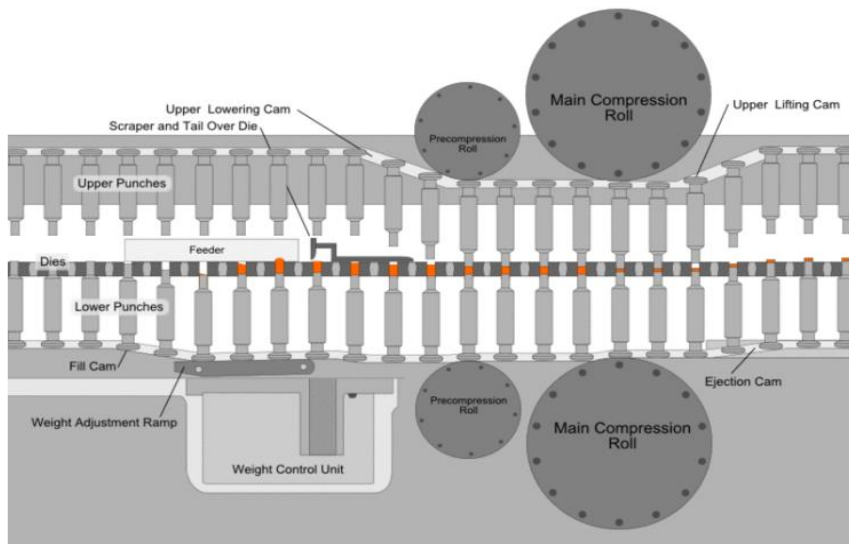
Upper Lowering Cam
Scraper and Tail Over Die
Precompression Roll
Main Compression Roll
Upper Lifting Cam
Upper Punches
Feeder
Dies
Lower Punches
Fill Cam
Weight Adjustment Ramp
Weight Control Unit
Precompression Roll
Main Compression Roll
Ejection Cam